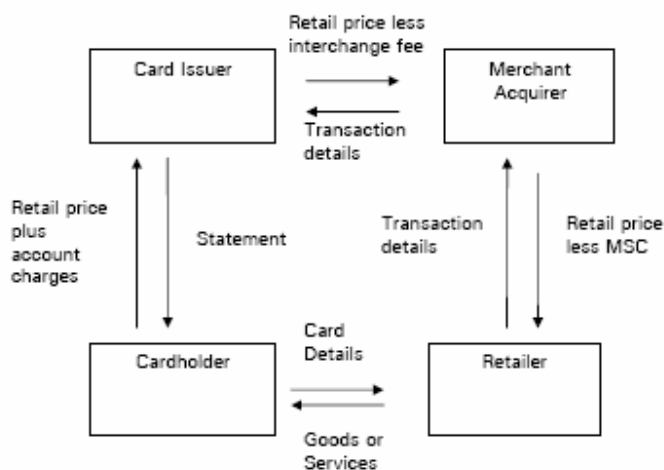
Card Issuer

Retail price less interchange fee

Transaction details

Merchant Acquirer

Retail price plus account charges

Statement

Transaction details

Retail price less MSC

Cardholder

Card Details

Goods or Services

Retailer